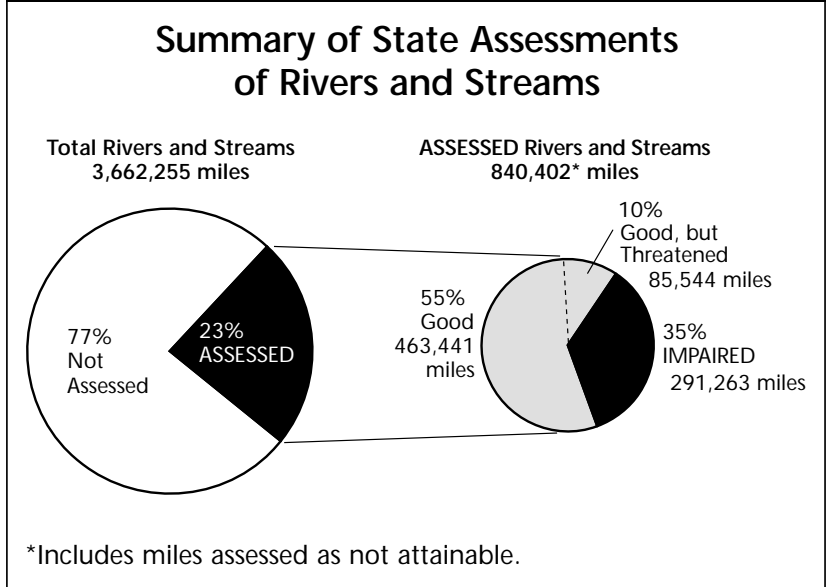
Summary of State Assessments of Rivers and Streams

Total Rivers and Streams
3,662,255 miles

ASSESSED Rivers and Streams
840,402* miles

77% Not Assessed

23% ASSESSED

55% Good 463,441 miles

10% Good, but Threatened 85,544 miles

35% IMPAIRED 291,263 miles

*Includes miles assessed as not attainable.